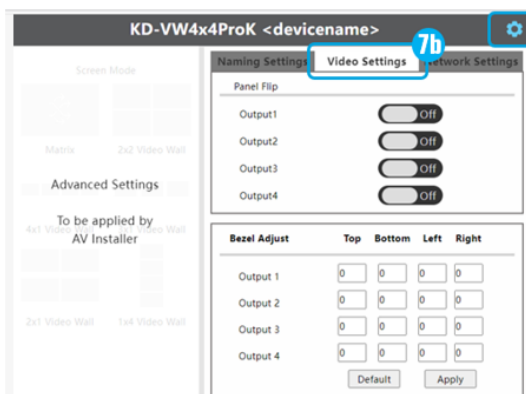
KD-VW4x4ProK <devicename>

7b

Screen Mode

Matrix

2x2 Video Wall

Advanced Settings

To be applied by AV Installer

4x1 Video Wall

1x4 Video Wall

2x1 Video Wall

1x4 Video Wall

Naming Settings

Video Settings

Network Settings

Panel Flip

Output1 Off

Output2 Off

Output3 Off

Output4 Off

| Bezel Adjust | Top | Bottom | Left | Right |
|---|---|---|---|---|
| Output 1 | 0 | 0 | 0 | 0 |
| Output 2 | 0 | 0 | 0 | 0 |
| Output 3 | 0 | 0 | 0 | 0 |
| Output 4 | 0 | 0 | 0 | 0 |

Default

Apply